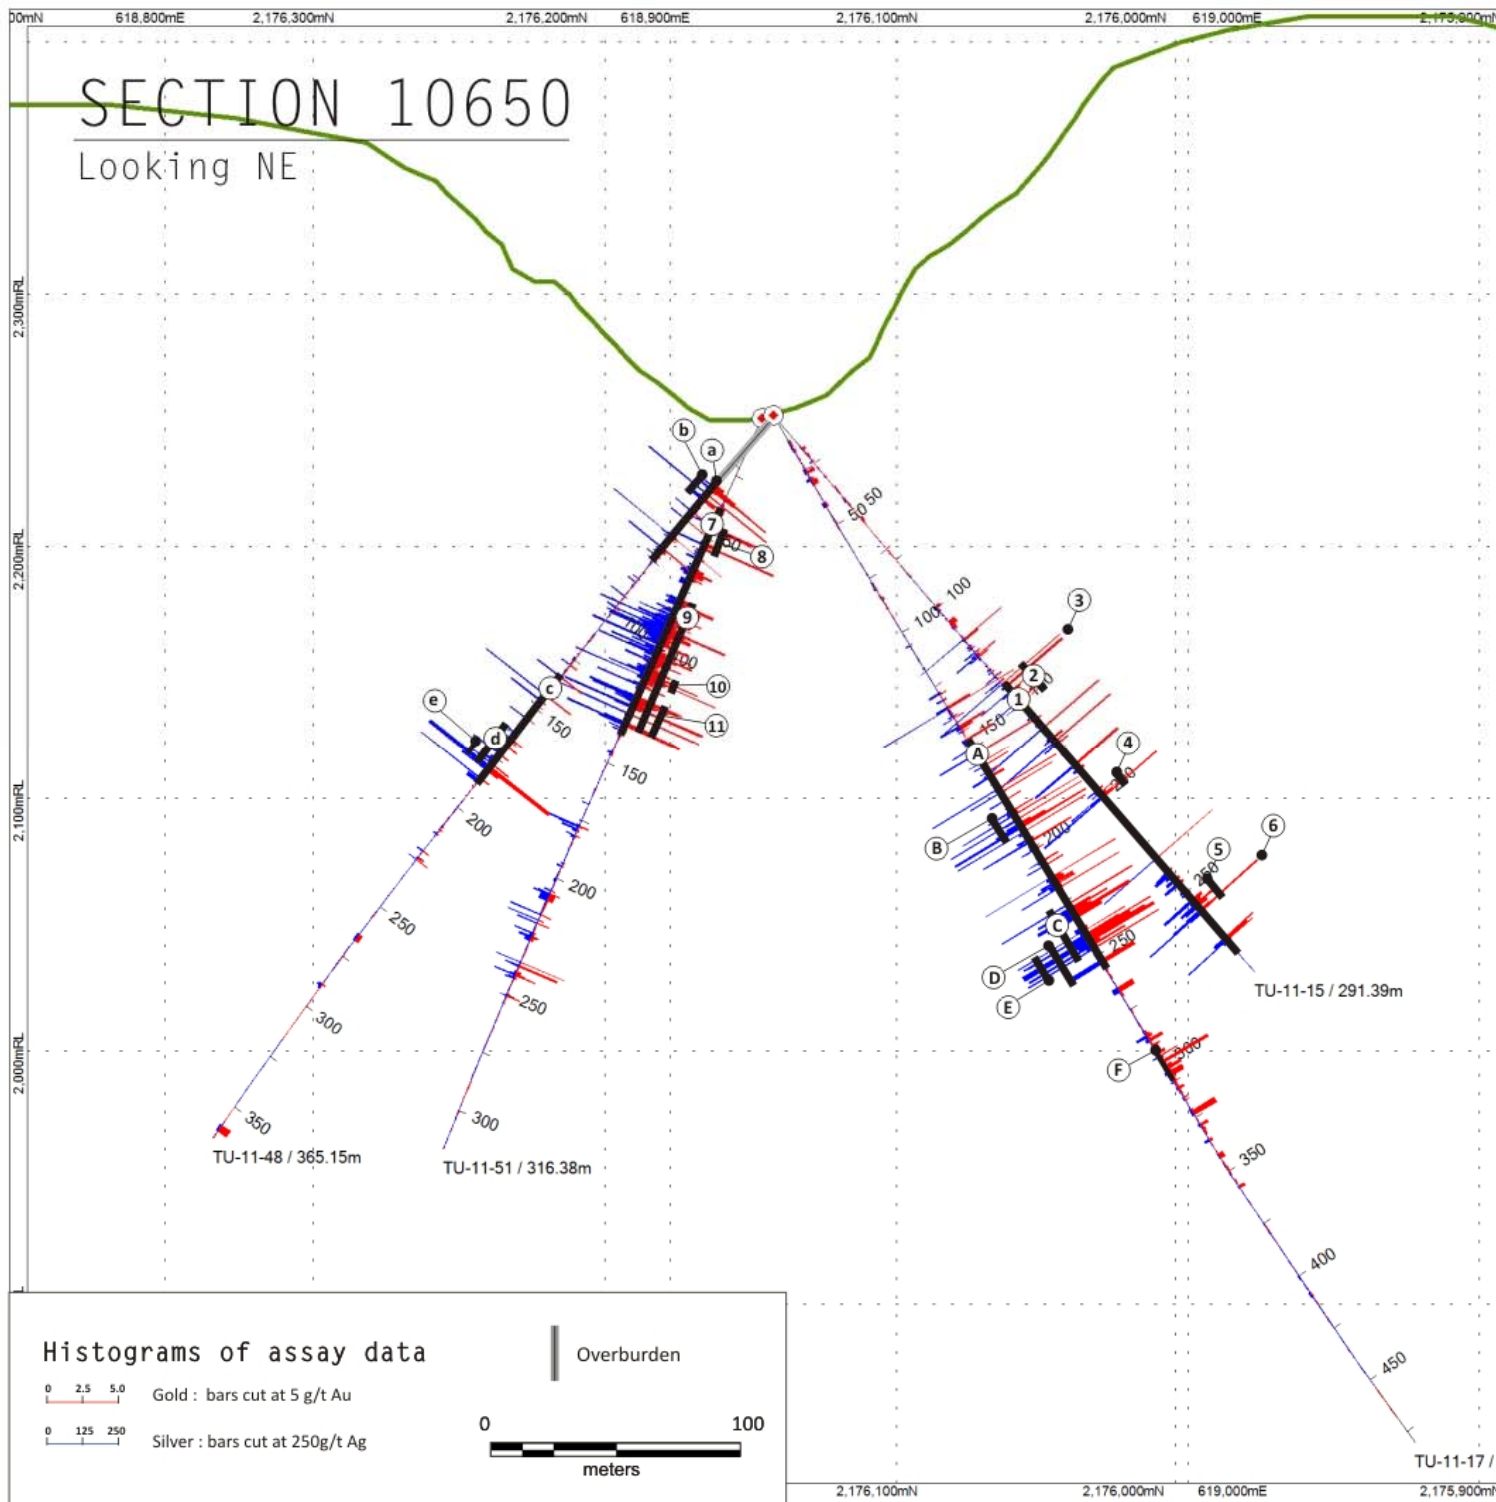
00mN 618,800mE 2,176,300mN 2,176,200mN 618,900mE 2,176,100mN 2,176,000mN 619,000mE 2,175,900mN

SECTION 10650
Looking NE

2,300mRL
2,200mRL
2,100mRL
2,000mRL

b
a
7
8
9
10
11
c
e
d
3
2
1
4
A
B
5
6
C
D
E
F

50 50
100 100
100
150
150
150
200
200
200
250
250
250
250
300
300
300
350
350
400
450

TU-11-48 / 365.15m
TU-11-51 / 316.38m
TU-11-15 / 291.39m
TU-11-17 /

Histograms of assay data
0 2.5 5.0
Gold : bars cut at 5 g/t Au
0 125 250
Silver : bars cut at 250g/t Ag

Overburden

0 100
meters

2,176,100mN 2,176,000mN 619,000mE 2,175,900mN